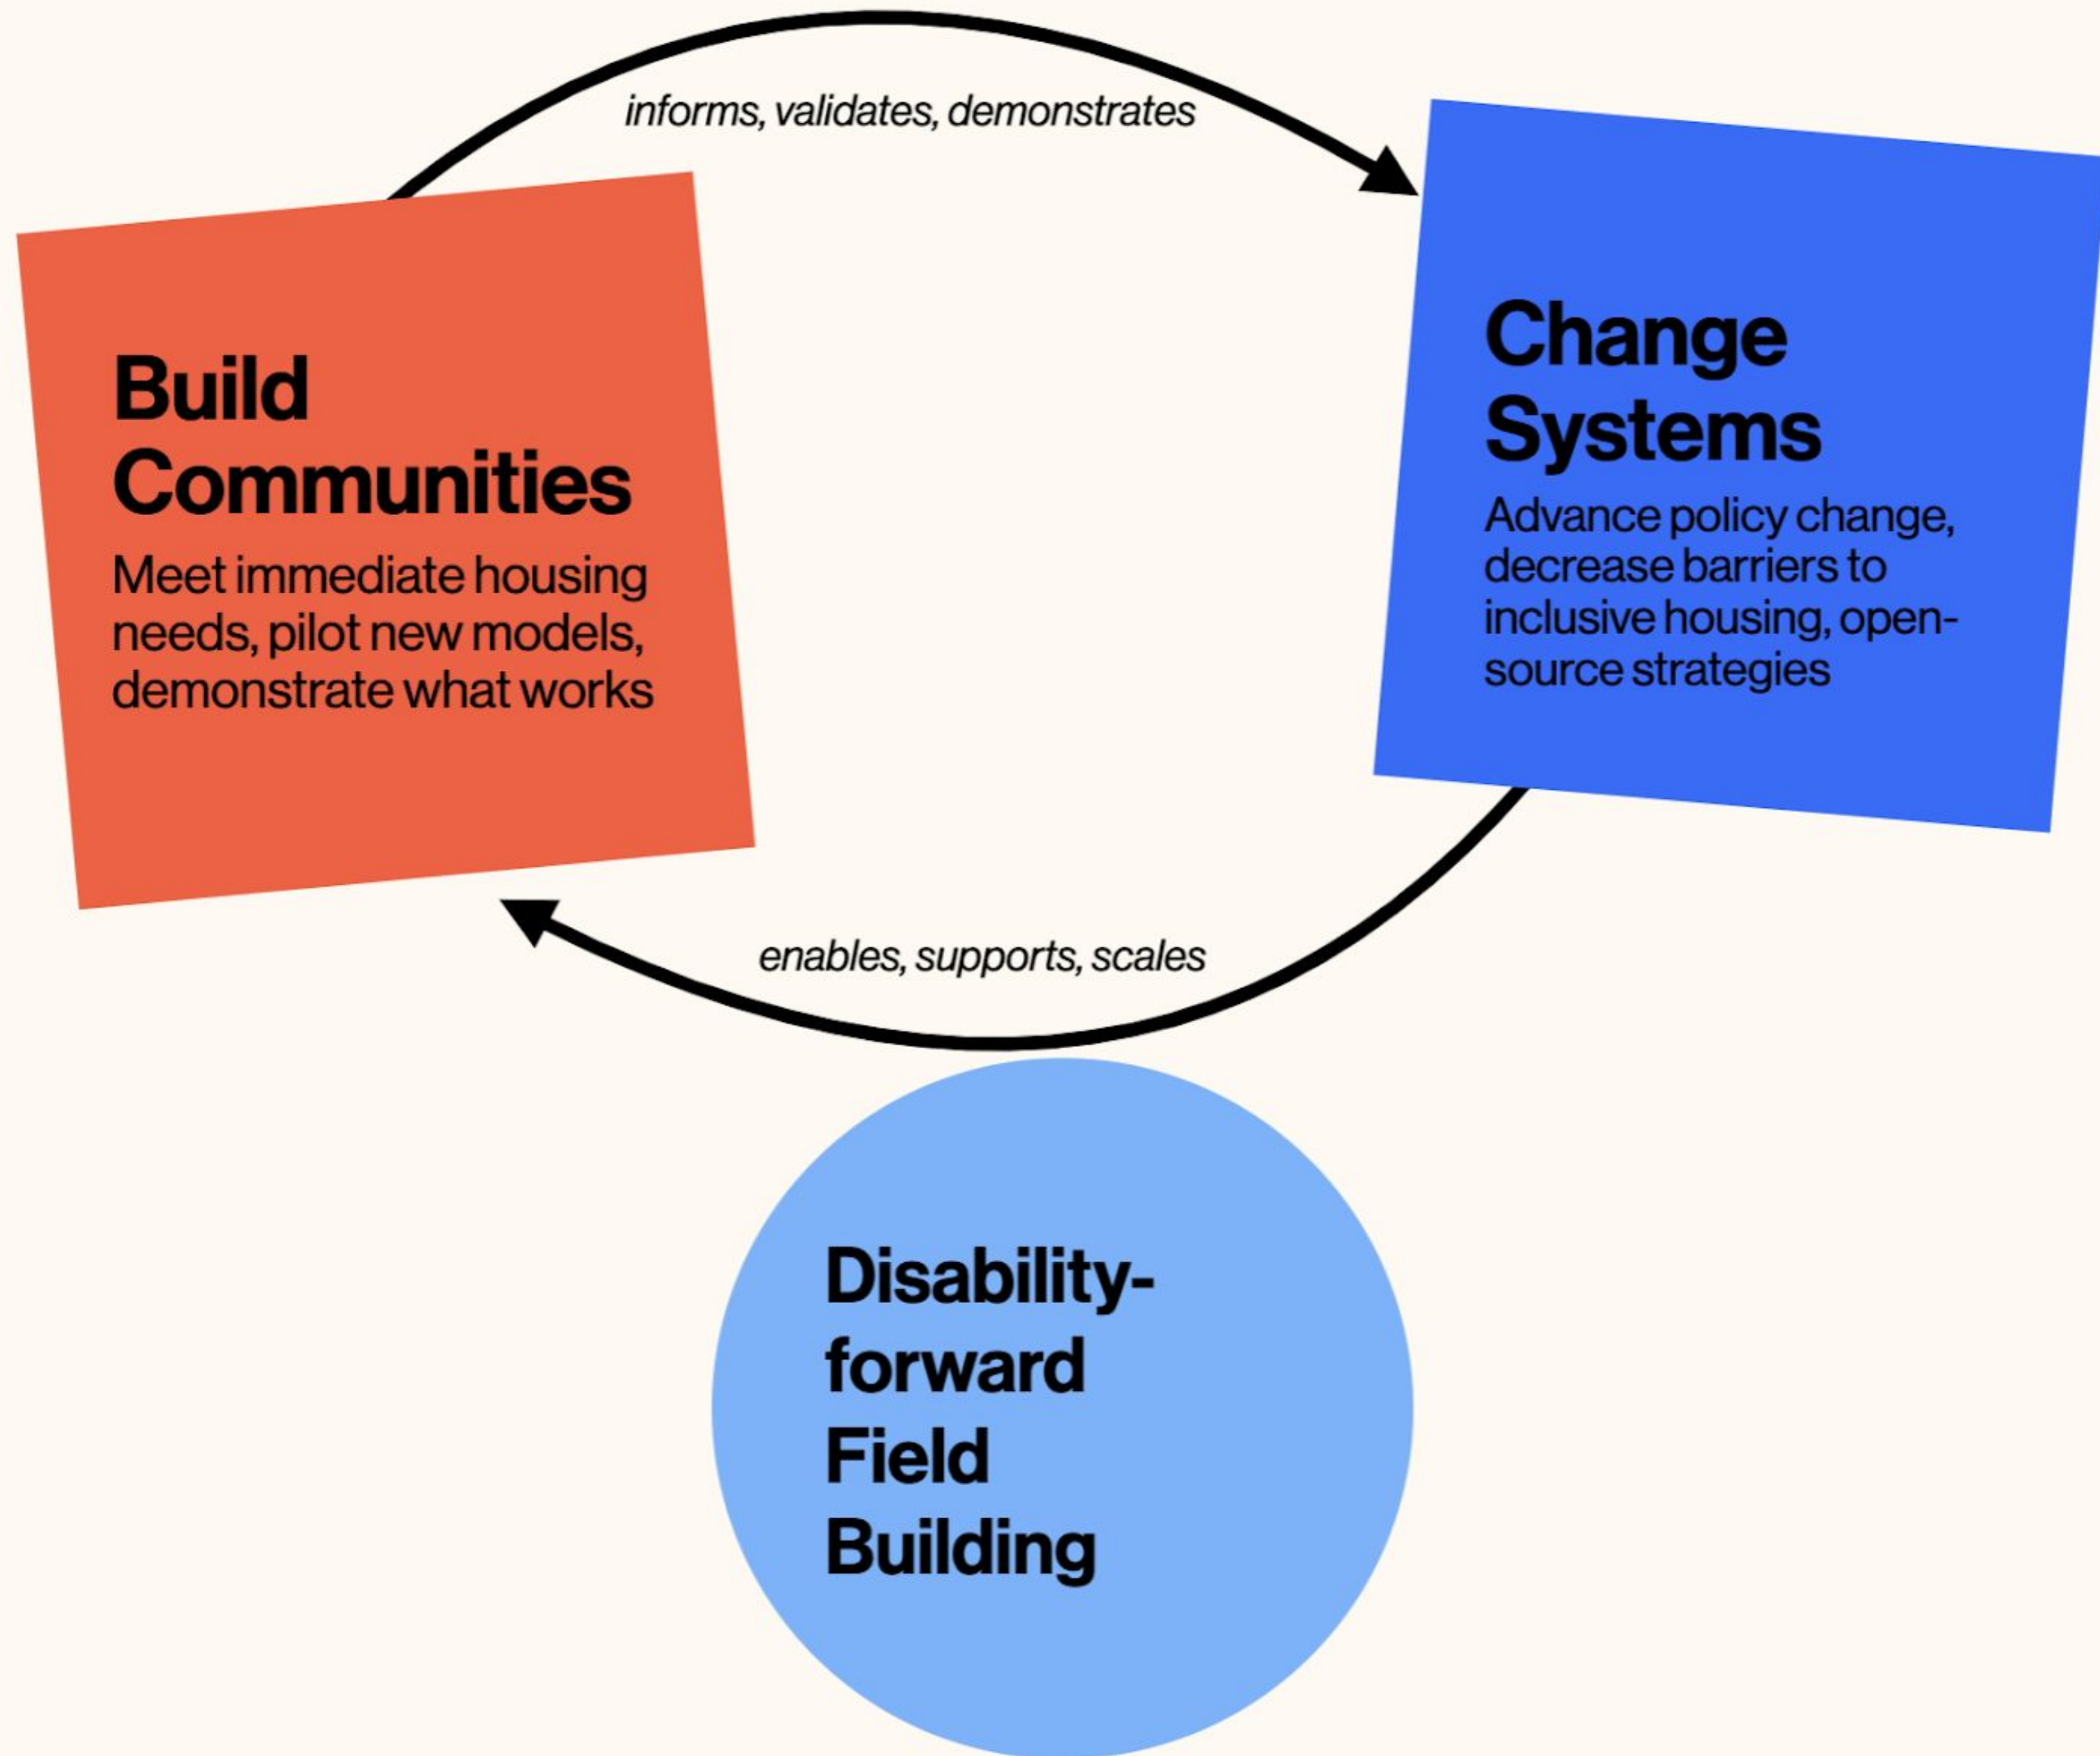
informs, validates, demonstrates

Build Communities

Meet immediate housing needs, pilot new models, demonstrate what works

Change Systems

Advance policy change, decrease barriers to inclusive housing, open-source strategies

enables, supports, scales

Disability-forward Field Building